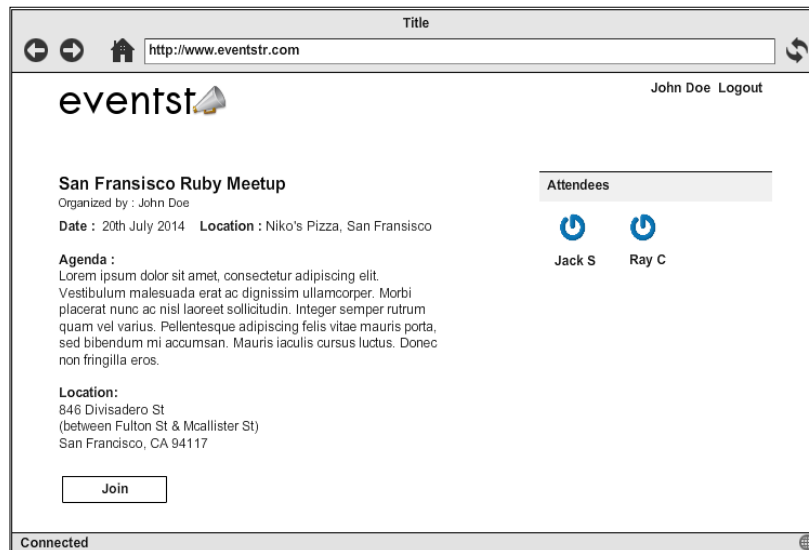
Title

http://www.eventstr.com

eventst

John Doe Logout

San Fransisco Ruby Meetup
Organized by : John Doe

Date : 20th July 2014 Location : Niko's Pizza, San Fransisco

Agenda :
Lorem ipsum dolor sit amet, consectetur adipiscing elit. Vestibulum malesuada erat ac dignissim ullamcorper. Morbi placerat nunc ac nisl laoreet sollicitudin. Integer semper rutrum quam vel varius. Pellentesque adipiscing felis vitae mauris porta, sed bibendum mi accumsan. Mauris iaculis cursus luctus. Donec non fringilla eros.

Location:
846 Divisadero St
(between Fulton St & Mcallister St)
San Francisco, CA 94117

Join

Attendees

Jack S

Ray C

Connected